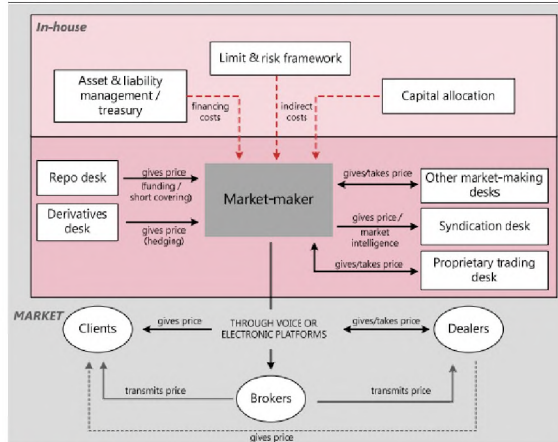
In-house

Limit & risk framework

Asset & liability management / treasury

Capital allocation

financing costs

indirect costs

Repo desk

gives price (funding / short covering)

Derivatives desk

gives price (hedging)

Market-maker

gives/takes price

Other market-making desks

gives price / market intelligence

Syndication desk

gives/takes price

Proprietary trading desk

MARKET

Clients

gives price

THROUGH VOICE OR ELECTRONIC PLATFORMS

gives/takes price

Dealers

transmits price

Brokers

transmits price

gives price